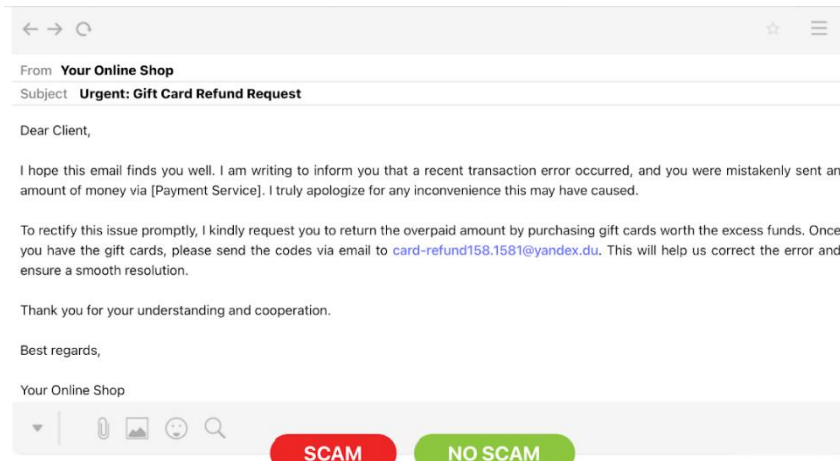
From **Your Online Shop**
Subject **Urgent: Gift Card Refund Request**

Dear Client,

I hope this email finds you well. I am writing to inform you that a recent transaction error occurred, and you were mistakenly sent an amount of money via [Payment Service]. I truly apologize for any inconvenience this may have caused.

To rectify this issue promptly, I kindly request you to return the overpaid amount by purchasing gift cards worth the excess funds. Once you have the gift cards, please send the codes via email to card-refund158.1581@yandex.du. This will help us correct the error and ensure a smooth resolution.

Thank you for your understanding and cooperation.

Best regards,

Your Online Shop

SCAM
NO SCAM